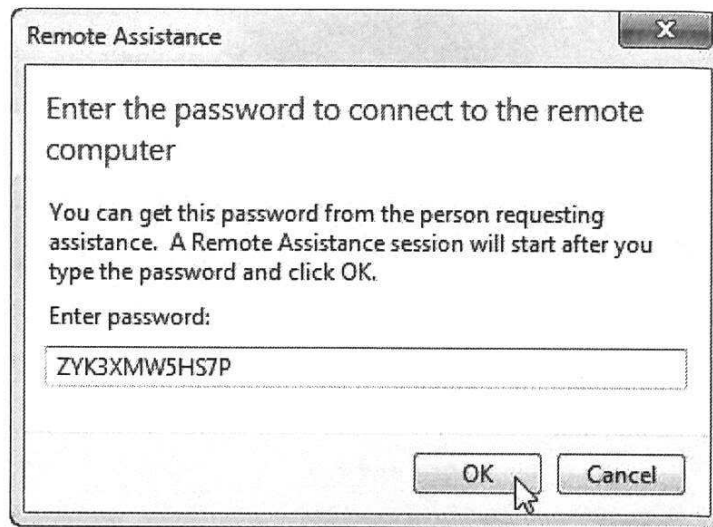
Remote Assistance

Enter the password to connect to the remote computer

You can get this password from the person requesting assistance. A Remote Assistance session will start after you type the password and click OK.

Enter password:

ZYK3XMW5HS7P

OK

Cancel